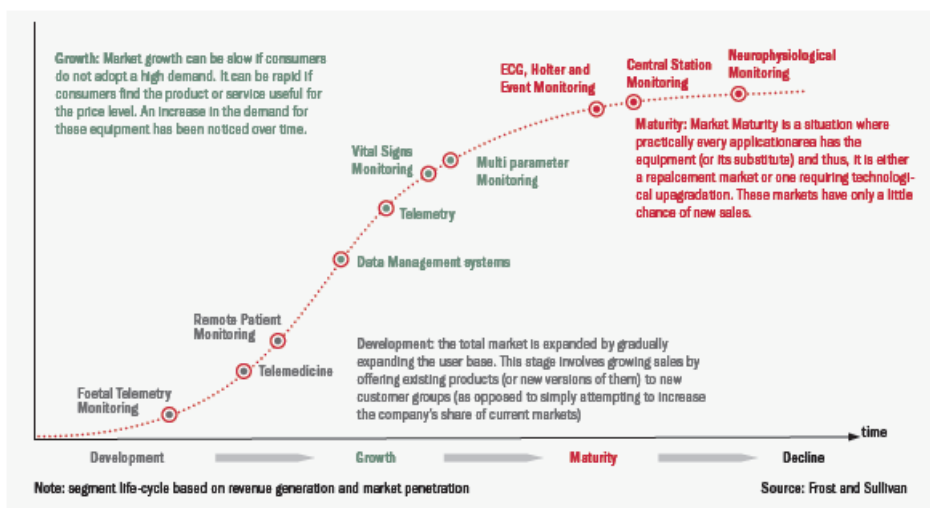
Growth: Market growth can be slow if consumers do not adopt a high demand. It can be rapid if consumers find the product or service useful for the price level. An increase in the demand for these equipment has been noticed over time.

ECG, Holter and Event Monitoring

Central Station Monitoring

Neurophysiological Monitoring

Maturity: Market Maturity is a situation where practically every applicationarea has the equipment (or its substitute) and thus, it is either a repalcement market or one requiring technological upagradation. These markets have only a little chance of new sales.

Vital Signs Monitoring

Multi parameter Monitoring

Telemetry

Data Management systems

Remote Patient Monitoring

Telemedicine

Development: the total market is expanded by gradually expanding the user base. This stage involves growing sales by offering existing products (or new versions of them) to new customer groups (as opposed to simply attempting to increase the company's share of current markets)

Foetal Telemetry Monitoring

time

Development Growth Maturity Decline

Note: segment life-cycle based on revenue generation and market penetration

Source: Frost and Sullivan